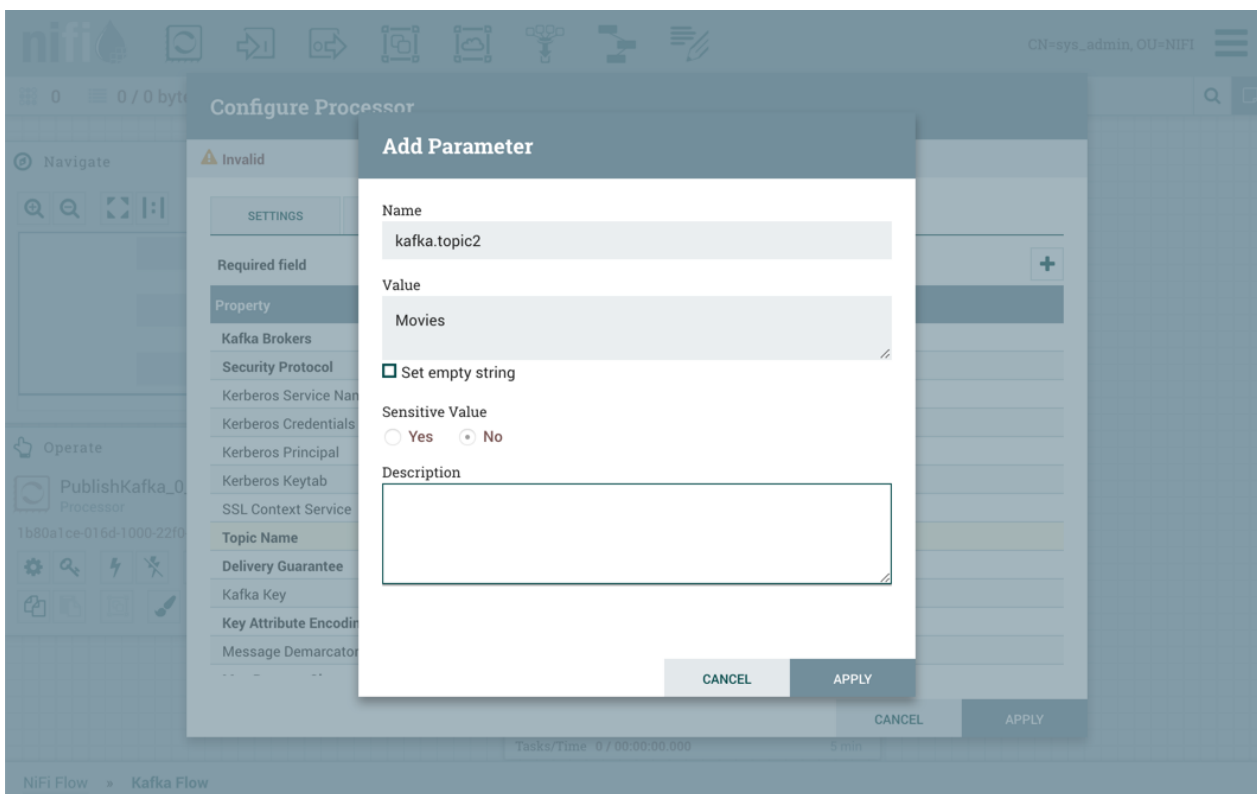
nifi

CN=sys_admin, OU=NIFI

0 0 / 0 byt

Configure Processor

Navigate

Invalid

SETTINGS

Required field

Property

Kafka Brokers
Security Protocol
Kerberos Service Nan
Kerberos Credentials
Kerberos Principal
Kerberos Keytab
SSL Context Service
Topic Name
Delivery Guarantee
Kafka Key
Key Attribute Encodin
Message Demarcator

Operate

PublishKafka_0
Processor
1b80a1ce-016d-1000-22f0

Add Parameter

Name
kafka.topic2

Value
Movies

Set empty string

Sensitive Value
Yes No

Description

CANCEL APPLY

CANCEL APPLY

Tasks/Time 0 / 00:00:00.000 5 min

NiFi Flow » Kafka Flow